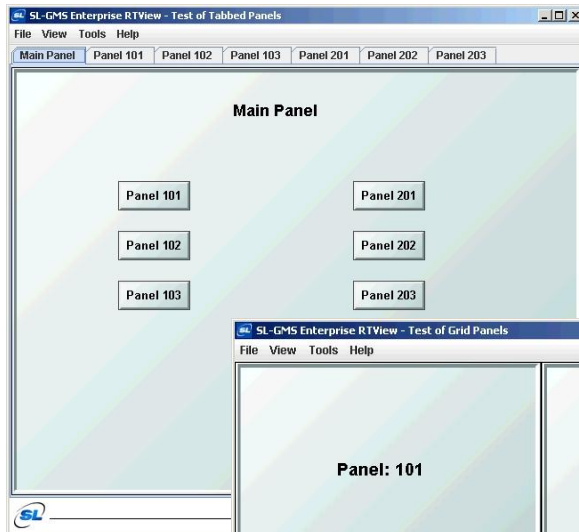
SL-GMS Enterprise RTView - Test of Tabbed Panels

File View Tools Help

Main Panel | Panel 101 | Panel 102 | Panel 103 | Panel 201 | Panel 202 | Panel 203

Main Panel

Panel 101

Panel 201

Panel 102

Panel 202

Panel 103

Panel 203

SL-GMS Enterprise RTView - Test of Grid Panels

File View Tools Help

Panel: 101

SL